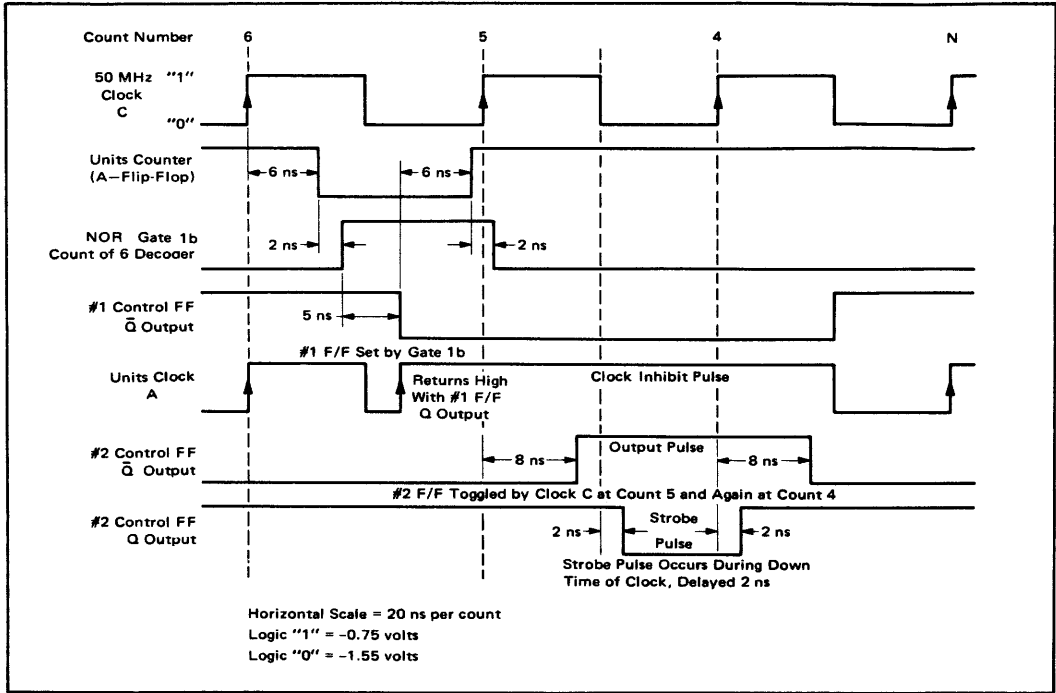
Count Number 6 5 4 N

50 MHz "1"
Clock
C "0"

Units Counter
(A–Flip-Flop)

6 ns
6 ns

NOR Gate 1b
Count of 6 Decoder

2 ns
2 ns

#1 Control FF
$\bar{Q}$ Output

5 ns

#1 F/F Set by Gate 1b

Units Clock
A

Returns High
With #1 F/F
Q Output

Clock Inhibit Pulse

#2 Control FF
$\bar{Q}$ Output

8 ns
Output Pulse
8 ns

#2 F/F Toggled by Clock C at Count 5 and Again at Count 4

#2 Control FF
Q Output

2 ns
Strobe
Pulse
2 ns

Strobe Pulse Occurs During Down
Time of Clock, Delayed 2 ns

Horizontal Scale = 20 ns per count
Logic "1" = –0.75 volts
Logic "0" = –1.55 volts